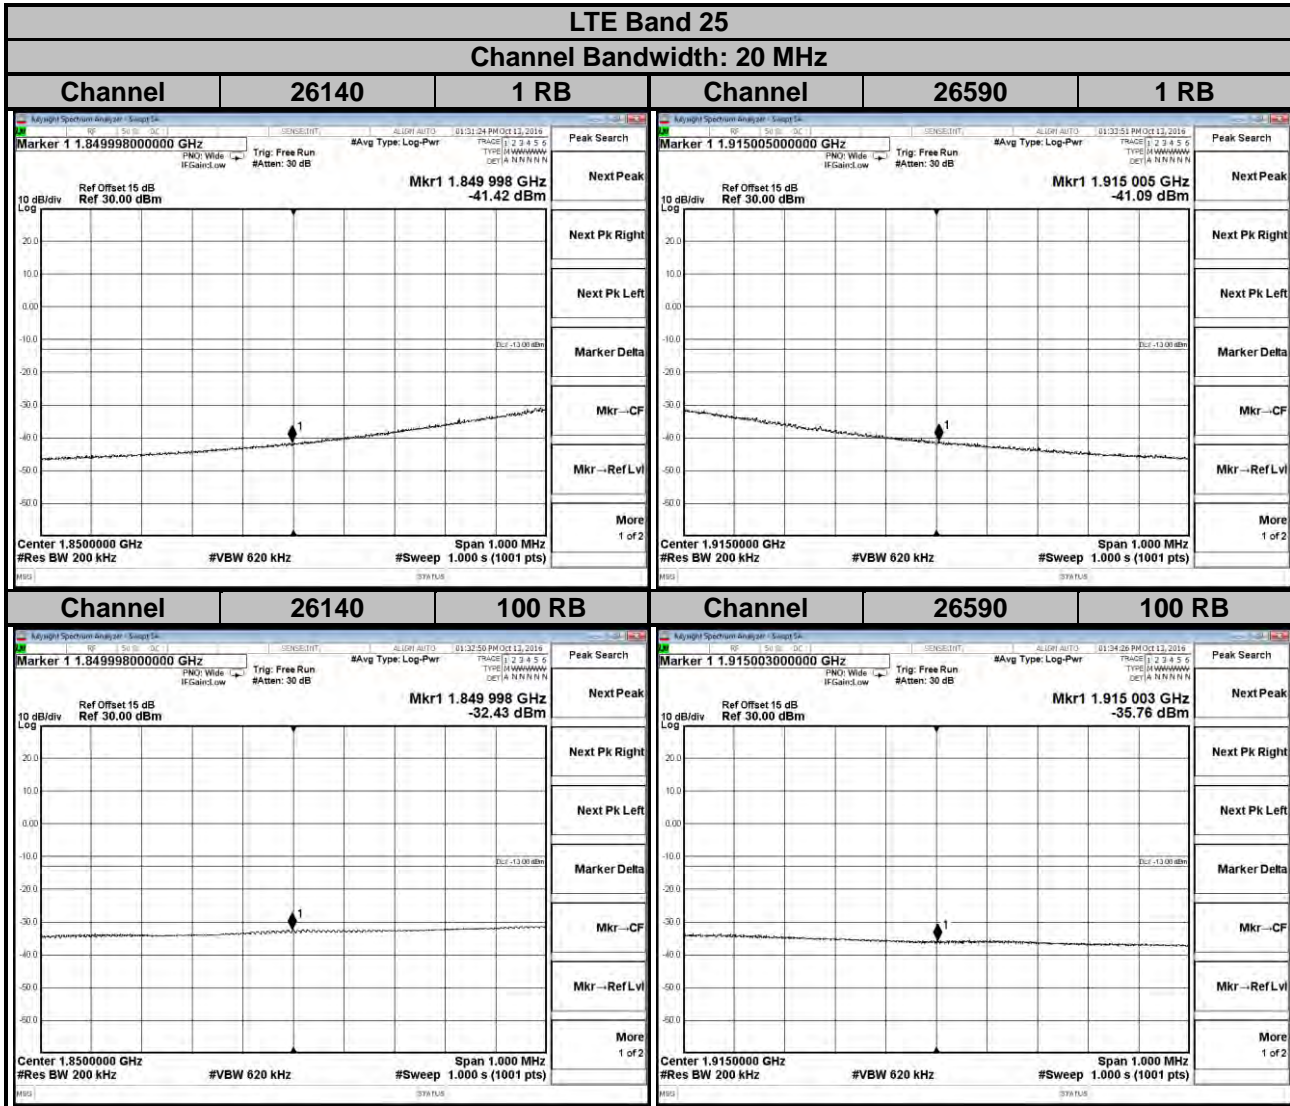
LTE Band 25

Channel Bandwidth: 20 MHz

| Channel | 26140 | 1 RB | Channel | 26590 | 1 RB |
|---|---|---|---|---|---|

Keysight Spectrum Analyzer - Swept SA
RF 50 Ω DC SENSE:INT ALIGN AUTO 01:31:24 PM Oct 12, 2016
Marker 1 1.849998000000 GHz
PNO: Wide IFGain:Low
Trig: Free Run
#Atten: 30 dB
#Avg Type: Log-Pwr
TRACE 1 2 3 4 5 6
TYPE M WWWWW
DET A N N N N N
Mkr1 1.849 998 GHz
-41.42 dBm
Ref Offset 15 dB
10 dB/div Ref 30.00 dBm
Log
20.0
10.0
0.00
-10.0
-20.0
-30.0
-40.0
-50.0
-60.0
DL1 -13.00 dBm
1
Center 1.8500000 GHz
#Res BW 200 kHz
#VBW 620 kHz
Span 1.000 MHz
#Sweep 1.000 s (1001 pts)
MSG
STATUS
Peak Search
Next Peak
Next Pk Right
Next Pk Left
Marker Delta
Mkr→CF
Mkr→Ref Lvl
More
1 of 2

Keysight Spectrum Analyzer - Swept SA
RF 50 Ω DC SENSE:INT ALIGN AUTO 01:33:51 PM Oct 12, 2016
Marker 1 1.915005000000 GHz
PNO: Wide IFGain:Low
Trig: Free Run
#Atten: 30 dB
#Avg Type: Log-Pwr
TRACE 1 2 3 4 5 6
TYPE M WWWWW
DET A N N N N N
Mkr1 1.915 005 GHz
-41.09 dBm
Ref Offset 15 dB
10 dB/div Ref 30.00 dBm
Log
20.0
10.0
0.00
-10.0
-20.0
-30.0
-40.0
-50.0
-60.0
DL1 -13.00 dBm
1
Center 1.9150000 GHz
#Res BW 200 kHz
#VBW 620 kHz
Span 1.000 MHz
#Sweep 1.000 s (1001 pts)
MSG
STATUS
Peak Search
Next Peak
Next Pk Right
Next Pk Left
Marker Delta
Mkr→CF
Mkr→Ref Lvl
More
1 of 2

| Channel | 26140 | 100 RB | Channel | 26590 | 100 RB |
|---|---|---|---|---|---|

Keysight Spectrum Analyzer - Swept SA
RF 50 Ω DC SENSE:INT ALIGN AUTO 01:32:50 PM Oct 12, 2016
Marker 1 1.849998000000 GHz
PNO: Wide IFGain:Low
Trig: Free Run
#Atten: 30 dB
#Avg Type: Log-Pwr
TRACE 1 2 3 4 5 6
TYPE M WWWWW
DET A N N N N N
Mkr1 1.849 998 GHz
-32.43 dBm
Ref Offset 15 dB
10 dB/div Ref 30.00 dBm
Log
20.0
10.0
0.00
-10.0
-20.0
-30.0
-40.0
-50.0
-60.0
DL1 -13.00 dBm
1
Center 1.8500000 GHz
#Res BW 200 kHz
#VBW 620 kHz
Span 1.000 MHz
#Sweep 1.000 s (1001 pts)
MSG
STATUS
Peak Search
Next Peak
Next Pk Right
Next Pk Left
Marker Delta
Mkr→CF
Mkr→Ref Lvl
More
1 of 2

Keysight Spectrum Analyzer - Swept SA
RF 50 Ω DC SENSE:INT ALIGN AUTO 01:34:26 PM Oct 12, 2016
Marker 1 1.915003000000 GHz
PNO: Wide IFGain:Low
Trig: Free Run
#Atten: 30 dB
#Avg Type: Log-Pwr
TRACE 1 2 3 4 5 6
TYPE M WWWWW
DET A N N N N N
Mkr1 1.915 003 GHz
-35.76 dBm
Ref Offset 15 dB
10 dB/div Ref 30.00 dBm
Log
20.0
10.0
0.00
-10.0
-20.0
-30.0
-40.0
-50.0
-60.0
DL1 -13.00 dBm
1
Center 1.9150000 GHz
#Res BW 200 kHz
#VBW 620 kHz
Span 1.000 MHz
#Sweep 1.000 s (1001 pts)
MSG
STATUS
Peak Search
Next Peak
Next Pk Right
Next Pk Left
Marker Delta
Mkr→CF
Mkr→Ref Lvl
More
1 of 2